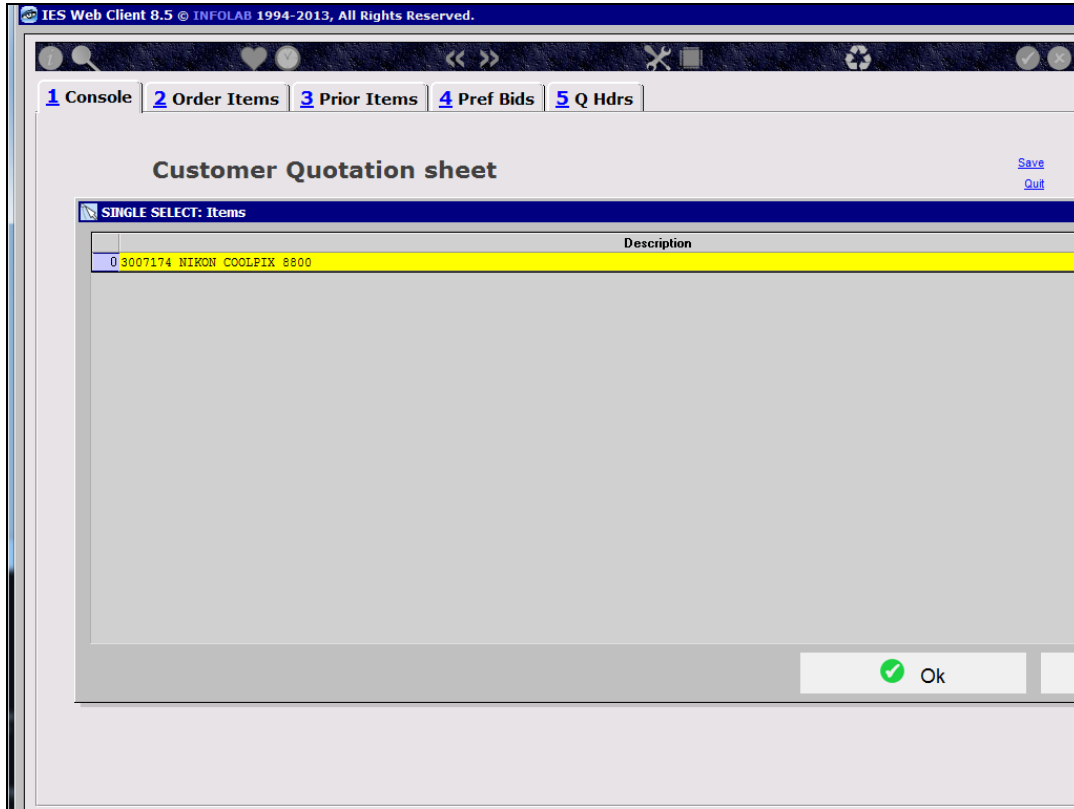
IES Web Client 8.5 © INFOLAB 1994-2013, All Rights Reserved.

1 Console | 2 Order Items | 3 Prior Items | 4 Pref Bids | 5 Q Hdrs

Customer Quotation sheet

Save
Quit

SINGLE SELECT: Items

| | Description |
|---|---|
| 0 | 3007174 NIKON COOLPIX 8800 |

Ok